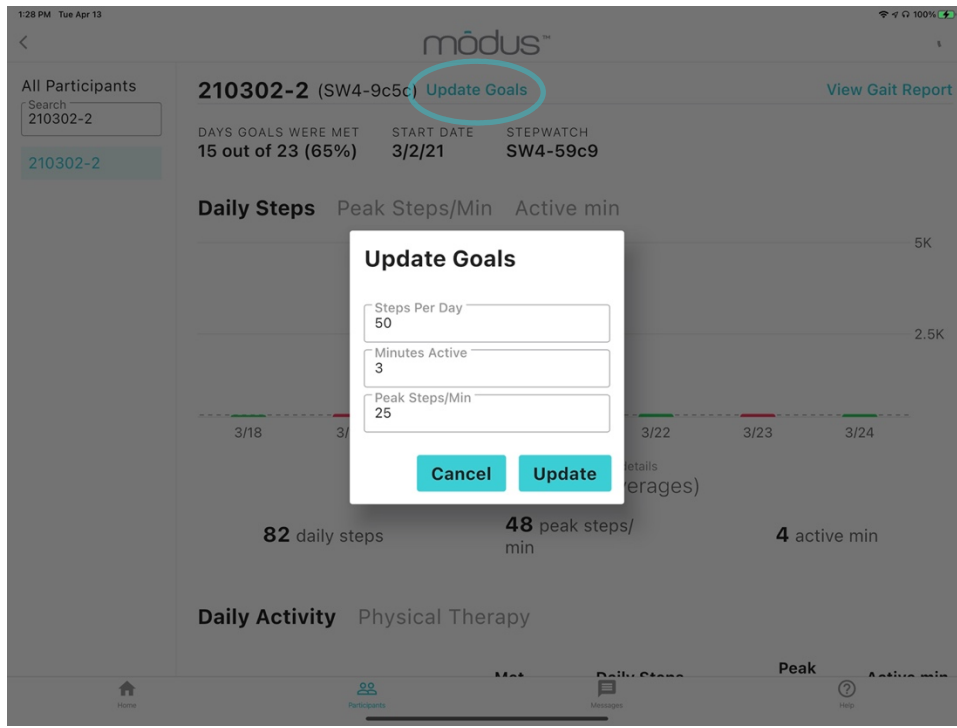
1:28 PM Tue Apr 13

100%

<

mōdus™

All Participants

Search
210302-2

210302-2

210302-2 (SW4-9c5c) Update Goals

View Gait Report

DAYS GOALS WERE MET
15 out of 23 (65%)

START DATE
3/2/21

STEPWATCH
SW4-59c9

Daily Steps Peak Steps/Min Active min

5K

2.5K

3/18

3/

3/22

3/23

3/24

Update Goals

Steps Per Day
50

Minutes Active
3

Peak Steps/Min
25

Cancel

Update

etails

erages)

82 daily steps

48 peak steps/ min

4 active min

Daily Activity Physical Therapy

Met

Daily Steps

Peak

Active min

Home

Participants

Messages

Help